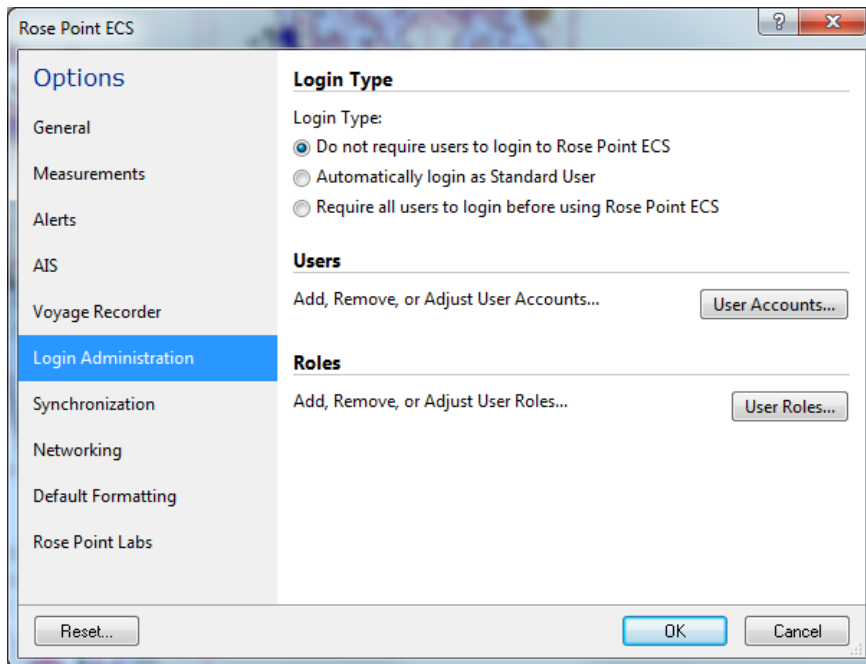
Rose Point ECS

?

Options

General

Measurements

Alerts

AIS

Voyage Recorder

Login Administration

Synchronization

Networking

Default Formatting

Rose Point Labs

Login Type

Login Type:

Do not require users to login to Rose Point ECS

Automatically login as Standard User

Require all users to login before using Rose Point ECS

Users

Add, Remove, or Adjust User Accounts...

User Accounts...

Roles

Add, Remove, or Adjust User Roles...

User Roles...

Reset...

OK

Cancel